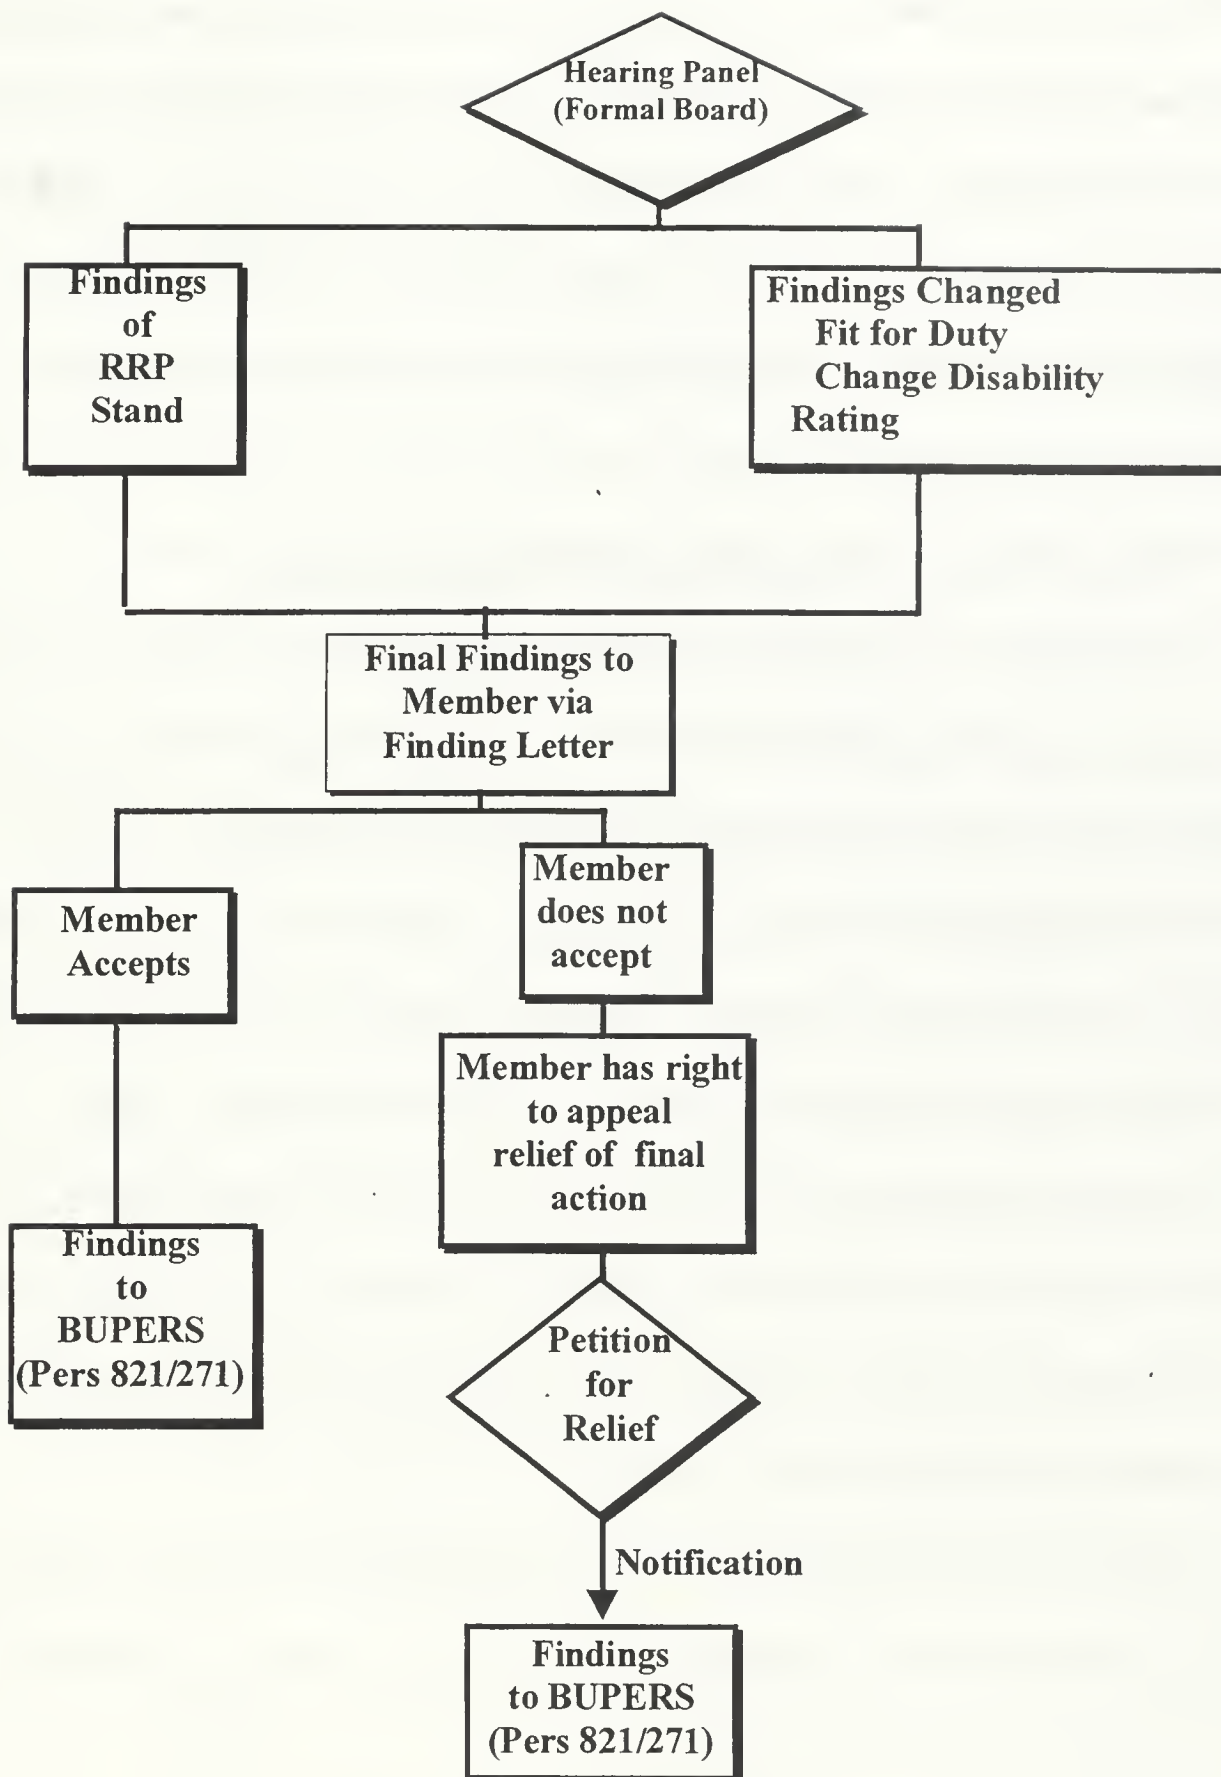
Hearing Panel (Formal Board)

Findings of RRP Stand

Findings Changed
Fit for Duty
Change Disability Rating

Final Findings to Member via Finding Letter

Member Accepts

Member does not accept

Member has right to appeal relief of final action

Findings to BUPERS (Pers 821/271)

Petition for Relief

Notification

Findings to BUPERS (Pers 821/271)